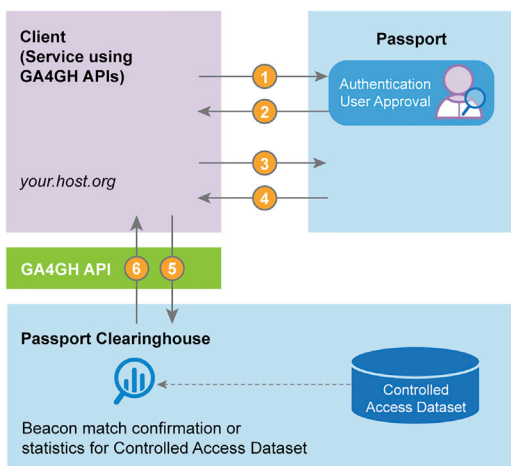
Client
(Service using GA4GH APIs)

your.host.org

Passport

Authentication
User Approval

1

2

3

4

GA4GH API

6

5

Passport Clearinghouse

Controlled Access Dataset

Beacon match confirmation or statistics for Controlled Access Dataset